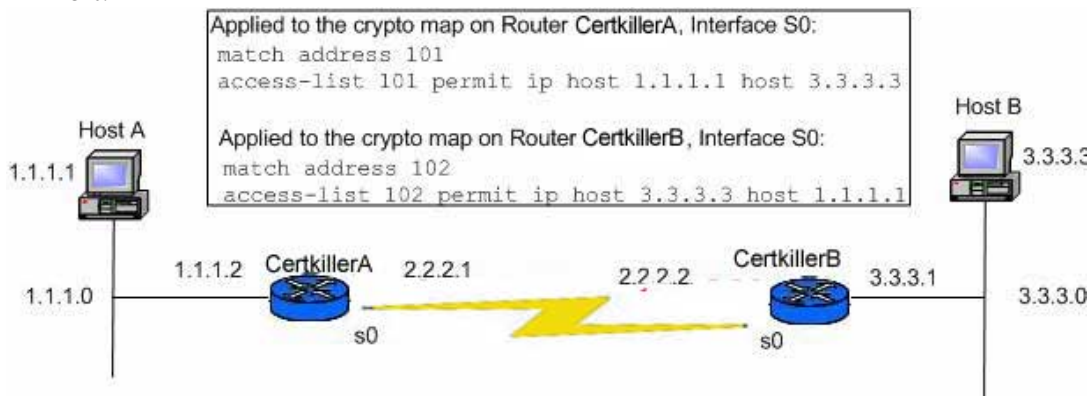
Applied to the crypto map on Router CertkillerA, Interface S0:
match address 101
access-list 101 permit ip host 1.1.1.1 host 3.3.3.3

Applied to the crypto map on Router CertkillerB, Interface S0:
match address 102
access-list 102 permit ip host 3.3.3.3 host 1.1.1.1

Host A
1.1.1.1
Host B
3.3.3.3
1.1.1.0
1.1.1.2
CertkillerA
2.2.2.1
s0
2.2.2.2
CertkillerB
3.3.3.1
s0
3.3.3.0